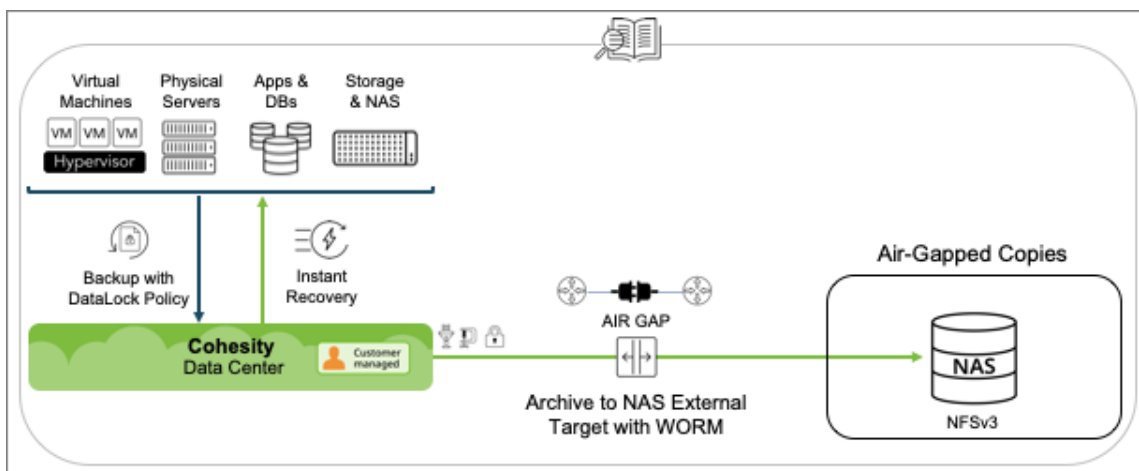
Virtual Machines

VM VM VM

Hypervisor

Physical Servers

Apps & DBs

Storage & NAS

Backup with DataLock Policy

Instant Recovery

Cohesity Data Center

Customer managed

AIR GAP

Archive to NAS External Target with WORM

Air-Gapped Copies

NAS

NFSv3